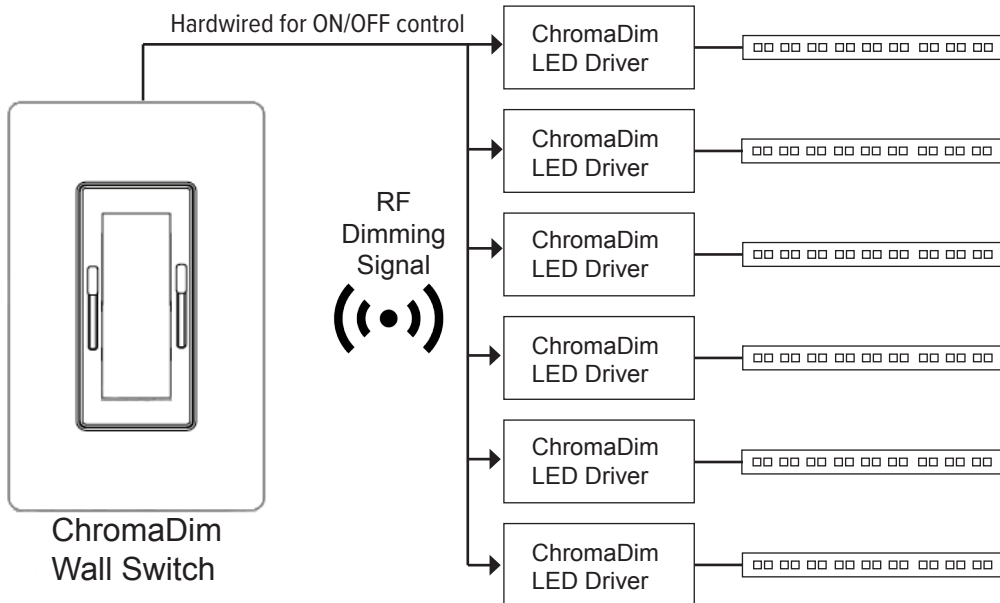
Hardwired for ON/OFF control

ChromaDim LED Driver

ChromaDim LED Driver

ChromaDim LED Driver

ChromaDim LED Driver

ChromaDim LED Driver

ChromaDim LED Driver

RF Dimming Signal

ChromaDim Wall Switch